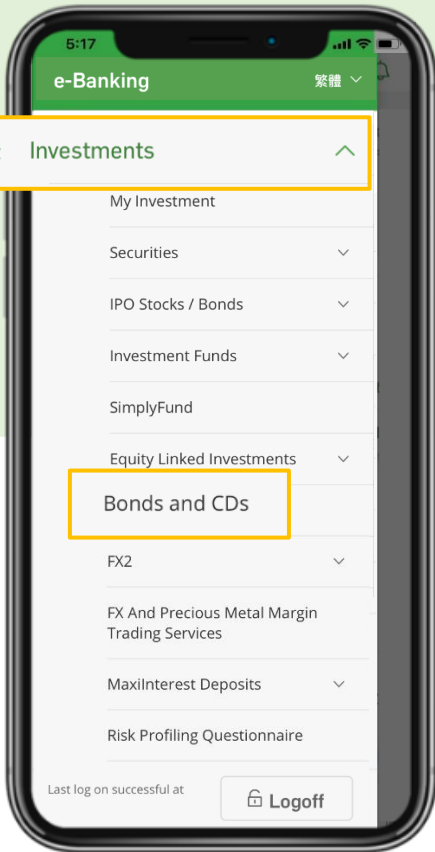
5:17

e-Banking

繁體

Investments

My Investment

Securities

IPO Stocks / Bonds

Investment Funds

SimplyFund

Equity Linked Investments

Bonds and CDs

FX2

FX And Precious Metal Margin Trading Services

MaxiInterest Deposits

Risk Profiling Questionnaire

Last log on successful at

Logoff